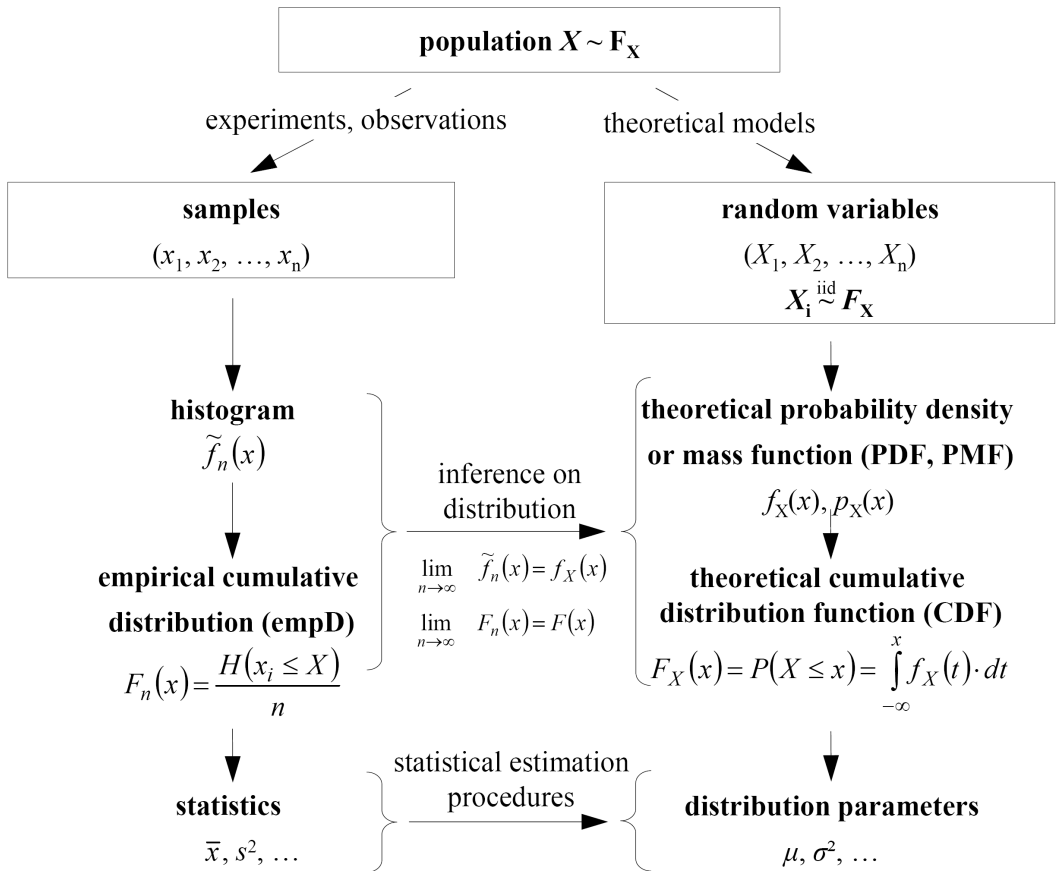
**population $X \sim F_X$**

experiments, observations

theoretical models

**samples**
$(x_1, x_2, \ldots, x_n)$

**random variables**
$(X_1, X_2, \ldots, X_n)$
$X_i \overset{iid}{\sim} F_X$

**histogram**
$\widetilde{f}_n(x)$

inference on distribution

$\lim_{n\to\infty} \widetilde{f}_n(x) = f_X(x)$

$\lim_{n\to\infty} F_n(x) = F(x)$

**theoretical probability density or mass function (PDF, PMF)**
$f_X(x), p_X(x)$

**empirical cumulative distribution (empD)**
$F_n(x) = \frac{H(x_i \le X)}{n}$

**theoretical cumulative distribution function (CDF)**
$F_X(x) = P(X \le x) = \int_{-\infty}^{x} f_X(t) \cdot dt$

statistical estimation procedures

**statistics**
$\overline{x}, s^2, \ldots$

**distribution parameters**
$\mu, \sigma^2, \ldots$